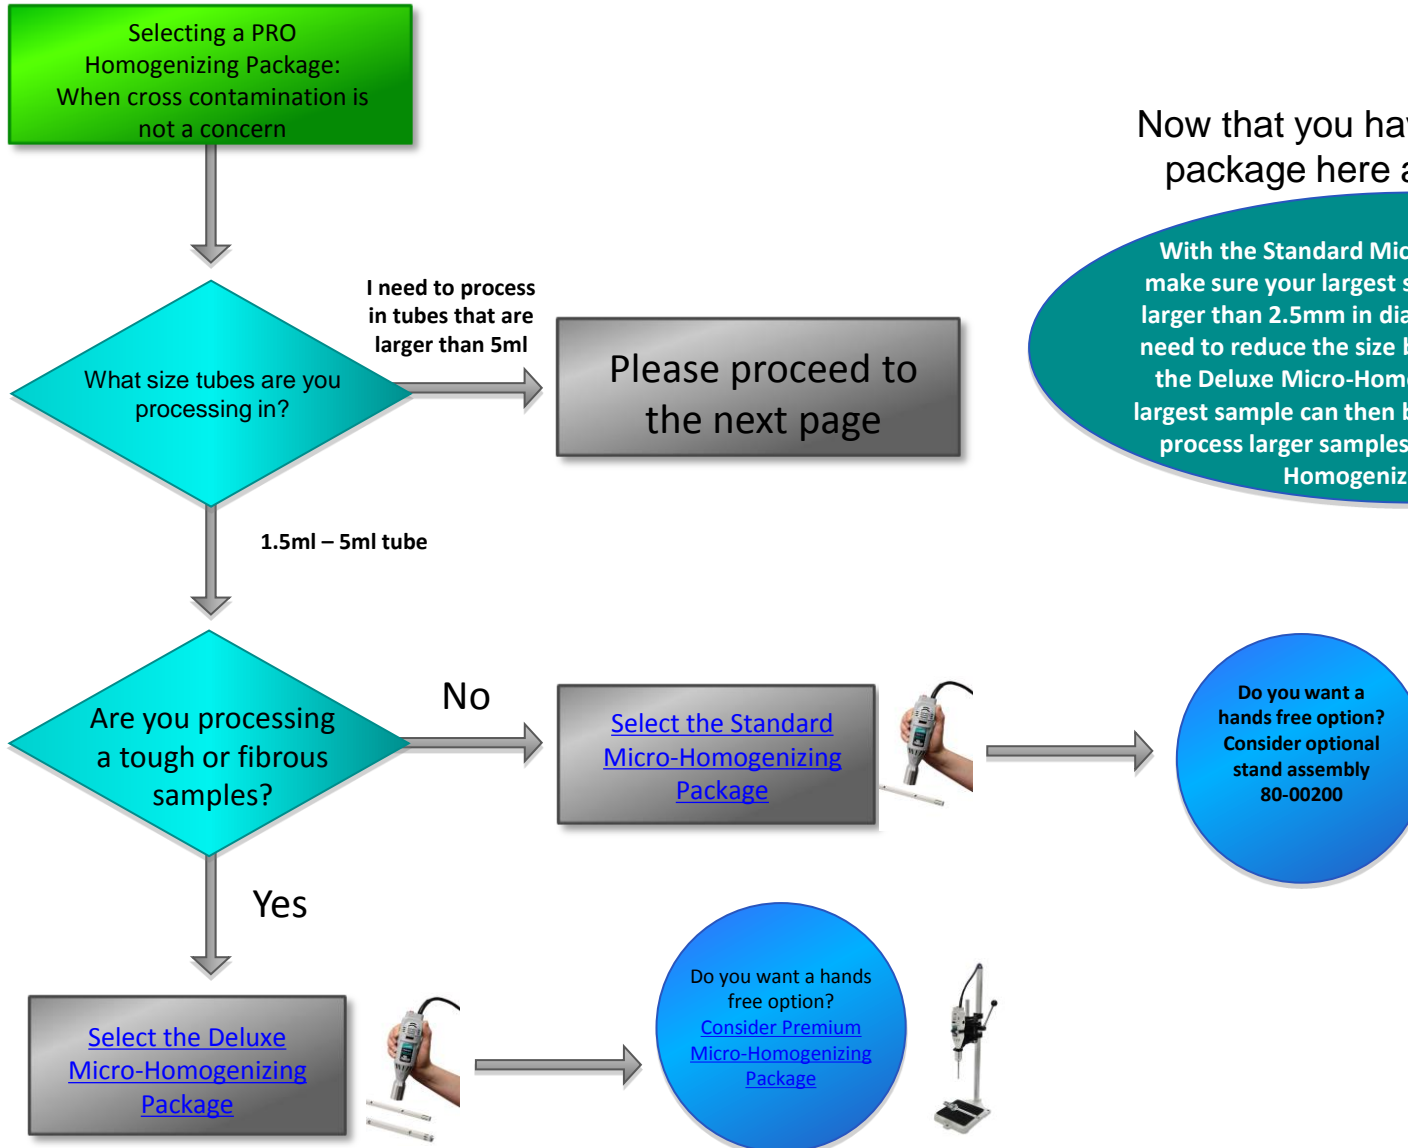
Selecting a PRO Homogenizing Package: When cross contamination is not a concern

What size tubes are you processing in?

I need to process in tubes that are larger than 5ml

Please proceed to the next page

1.5ml – 5ml tube

Are you processing a tough or fibrous samples?

No

Select the Standard Micro-Homogenizing Package

Do you want a hands free option? Consider optional stand assembly 80-00200

Yes

Select the Deluxe Micro-Homogenizing Package

Do you want a hands free option? Consider Premium Micro-Homogenizing Package

Now that you hav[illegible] package here a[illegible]

With the Standard Mic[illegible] make sure your largest s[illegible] larger than 2.5mm in dia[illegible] need to reduce the size b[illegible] the Deluxe Micro-Homo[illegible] largest sample can then b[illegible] process larger samples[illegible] Homogeniz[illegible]